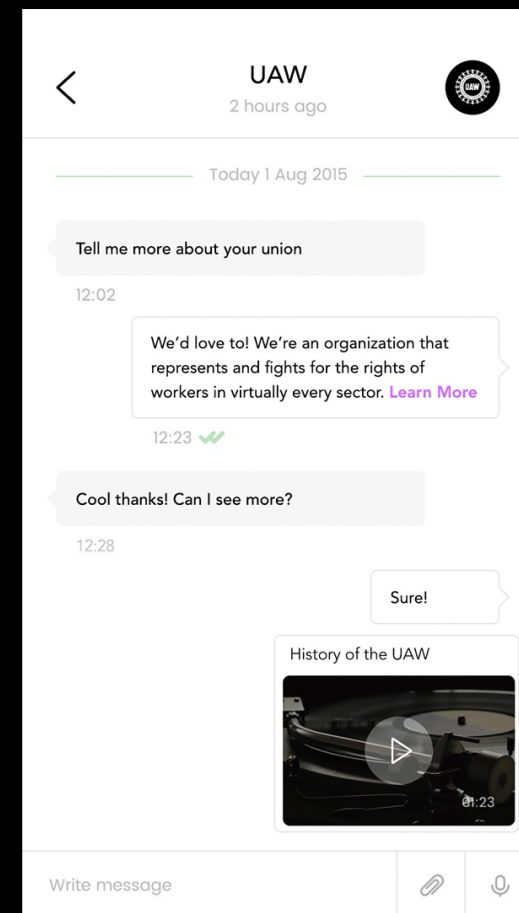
UAW
2 hours ago

UAW

Today 1 Aug 2015

Tell me more about your union

12:02

We'd love to! We're an organization that represents and fights for the rights of workers in virtually every sector. Learn More

12:23

Cool thanks! Can I see more?

12:28

Sure!

History of the UAW

01:23

Write message